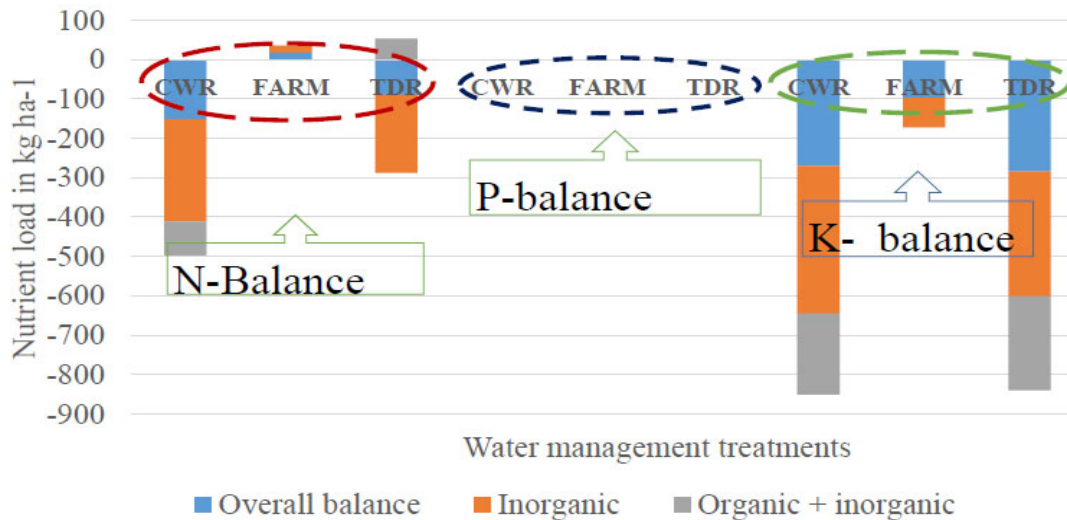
100
0
-100
-200
-300
-400
-500
-600
-700
-800
-900

Nutrient load in kg ha-1

CWR FARM TDR
CWR FARM TDR
CWR FARM TDR

N-Balance
P-balance
K- balance

Water management treatments

Overall balance
Inorganic
Organic + inorganic